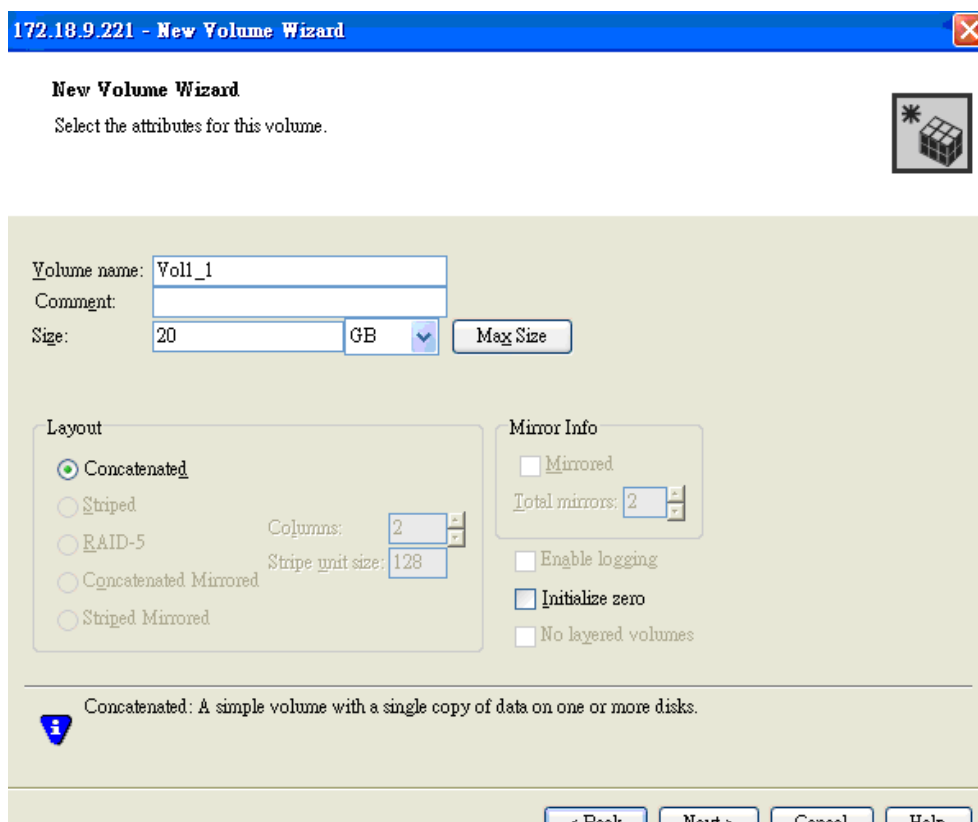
172.18.9.221 - New Volume Wizard

New Volume Wizard

Select the attributes for this volume.

Volume name: Vol1_1
Comment:
Size: 20 GB
Max Size

Layout
Concatenated
Striped
RAID-5
Concatenated Mirrored
Striped Mirrored
Columns: 2
Stripe unit size: 128

Mirror Info
Mirrored
Total mirrors: 2

Enable logging
Initialize zero
No layered volumes

Concatenated: A simple volume with a single copy of data on one or more disks.

< Back | Next > | Cancel | Help